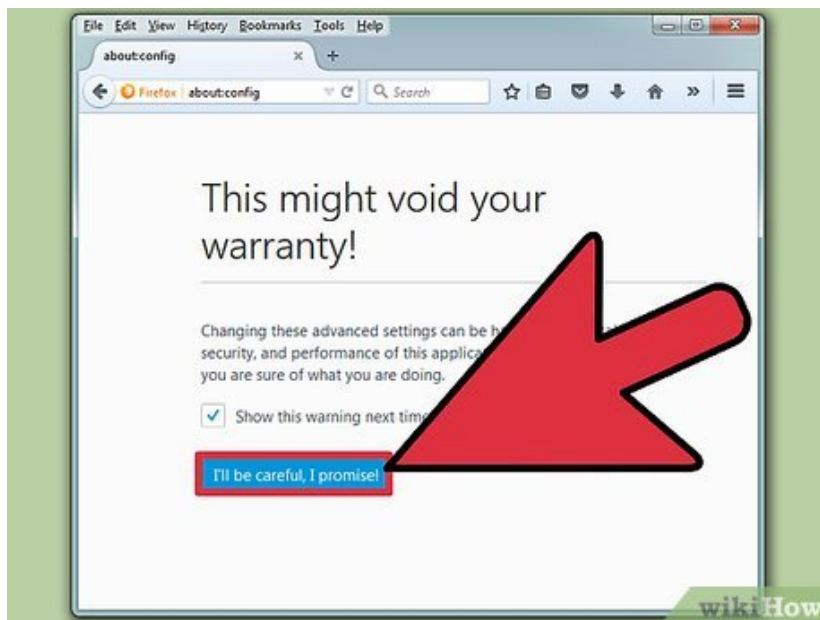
File Edit View History Bookmarks Tools Help

about:config ×

Firefox about:config

Search

This might void your warranty!

Changing these advanced settings can be h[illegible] security, and performance of this applica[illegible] you are sure of what you are doing.

Show this warning next tim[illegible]

I'll be careful, I promise!

wikiHow